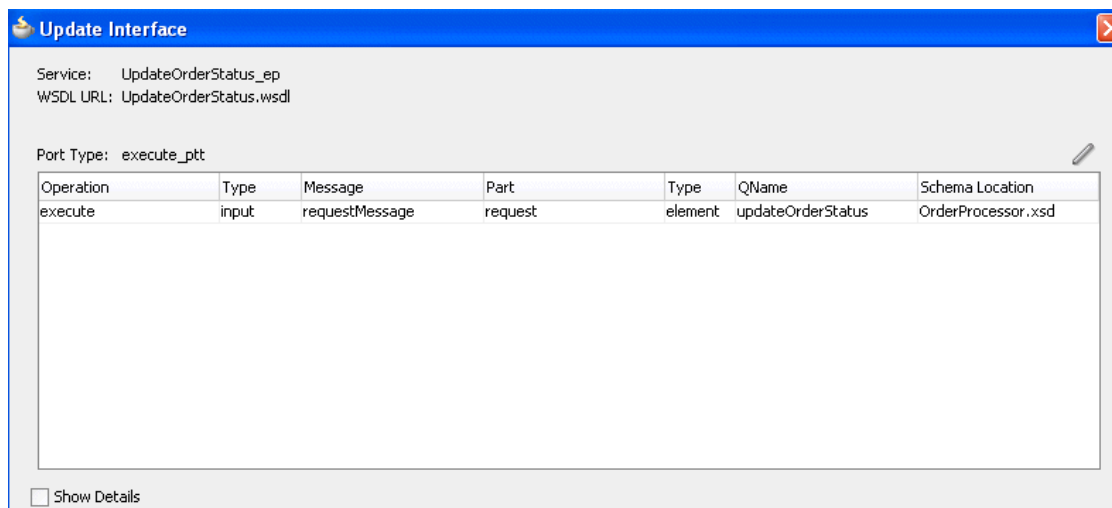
Update Interface

Service: UpdateOrderStatus_ep
WSDL URL: UpdateOrderStatus.wsdl

Port Type: execute_ptt

| Operation | Type | Message | Part | Type | QName | Schema Location |
|---|---|---|---|---|---|---|
| execute | input | requestMessage | request | element | updateOrderStatus | OrderProcessor.xsd |

Show Details